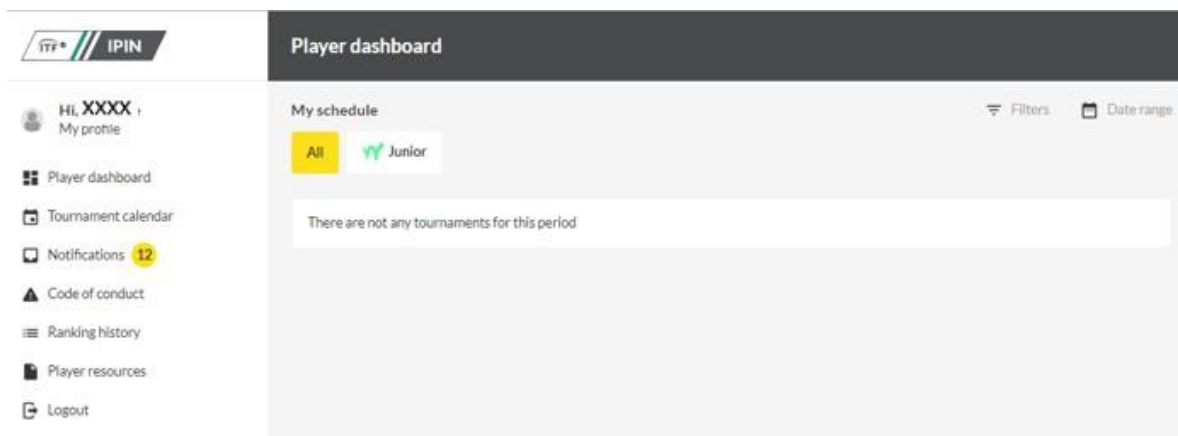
ITF IPIN

Player dashboard

Hi, XXXX
My profile

Player dashboard

Tournament calendar

Notifications 12

Code of conduct

Ranking history

Player resources

Logout

My schedule

Filters

Date range

All

Junior

There are not any tournaments for this period